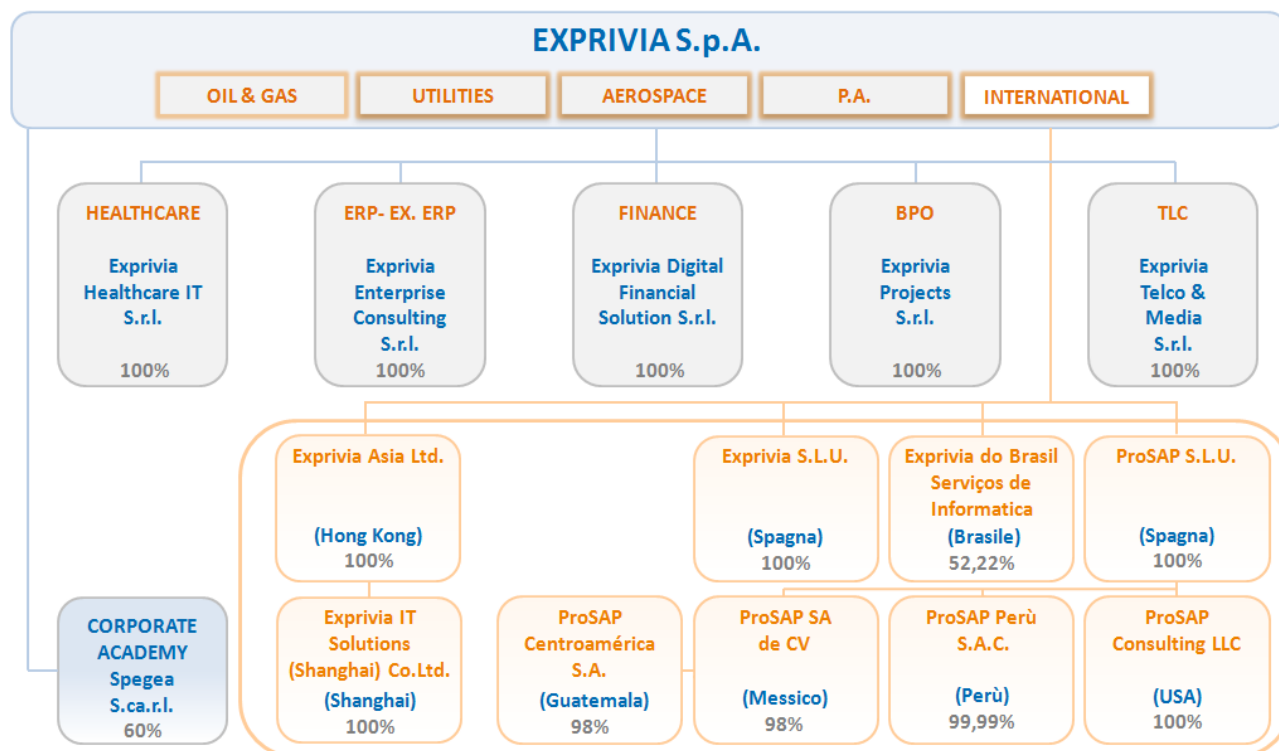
EXPRIVIA S.p.A.

OIL & GAS

UTILITIES

AEROSPACE

P.A.

INTERNATIONAL

HEALTHCARE
Exprivia Healthcare IT S.r.l.
100%

ERP- EX. ERP
Exprivia Enterprise Consulting S.r.l.
100%

FINANCE
Exprivia Digital Financial Solution S.r.l.
100%

BPO
Exprivia Projects S.r.l.
100%

TLC
Exprivia Telco & Media S.r.l.
100%

Exprivia Asia Ltd.
(Hong Kong)
100%

Exprivia S.L.U.
(Spagna)
100%

Exprivia do Brasil Serviços de Informatica
(Brasile)
52,22%

ProSAP S.L.U.
(Spagna)
100%

CORPORATE ACADEMY
Spegea S.ca.r.l.
60%

Exprivia IT Solutions (Shanghai) Co.Ltd.
(Shanghai)
100%

ProSAP Centroamérica S.A.
(Guatemala)
98%

ProSAP SA de CV
(Messico)
98%

ProSAP Perù S.A.C.
(Perù)
99,99%

ProSAP Consulting LLC
(USA)
100%